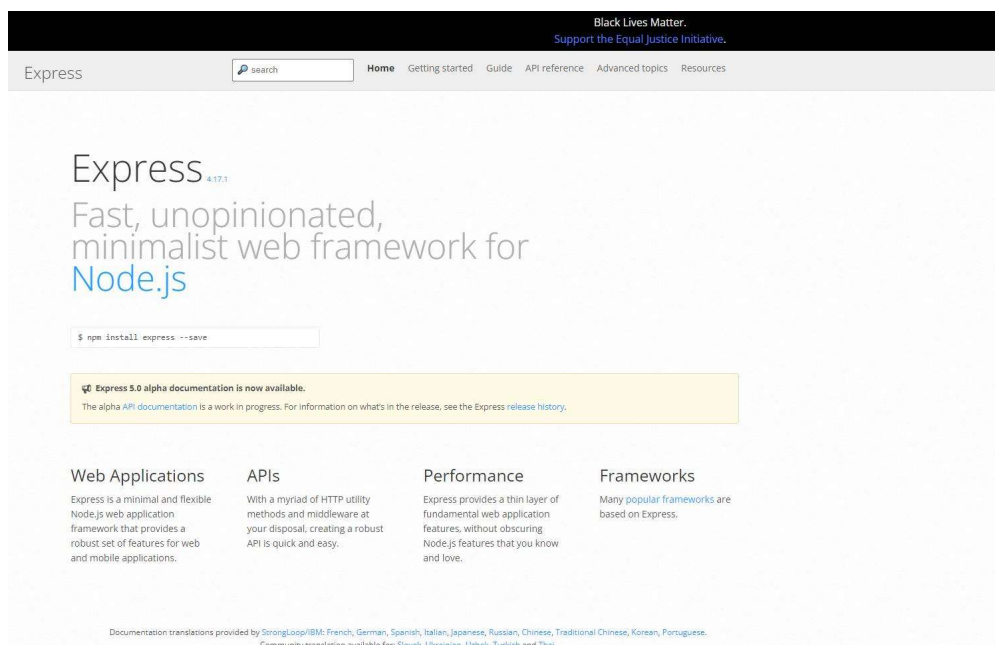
Black Lives Matter.
Support the Equal Justice Initiative.

Express

search

Home Getting started Guide API reference Advanced topics Resources

Express 4.17.1

Fast, unopinionated, minimalist web framework for Node.js

$ npm install express --save

Express 5.0 alpha documentation is now available.

The alpha API documentation is a work in progress. For information on what's in the release, see the Express release history.

Web Applications

Express is a minimal and flexible Node.js web application framework that provides a robust set of features for web and mobile applications.

APIs

With a myriad of HTTP utility methods and middleware at your disposal, creating a robust API is quick and easy.

Performance

Express provides a thin layer of fundamental web application features, without obscuring Node.js features that you know and love.

Frameworks

Many popular frameworks are based on Express.

Documentation translations provided by StrongLoop/IBM: French, German, Spanish, Italian, Japanese, Russian, Chinese, Traditional Chinese, Korean, Portuguese.

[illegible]